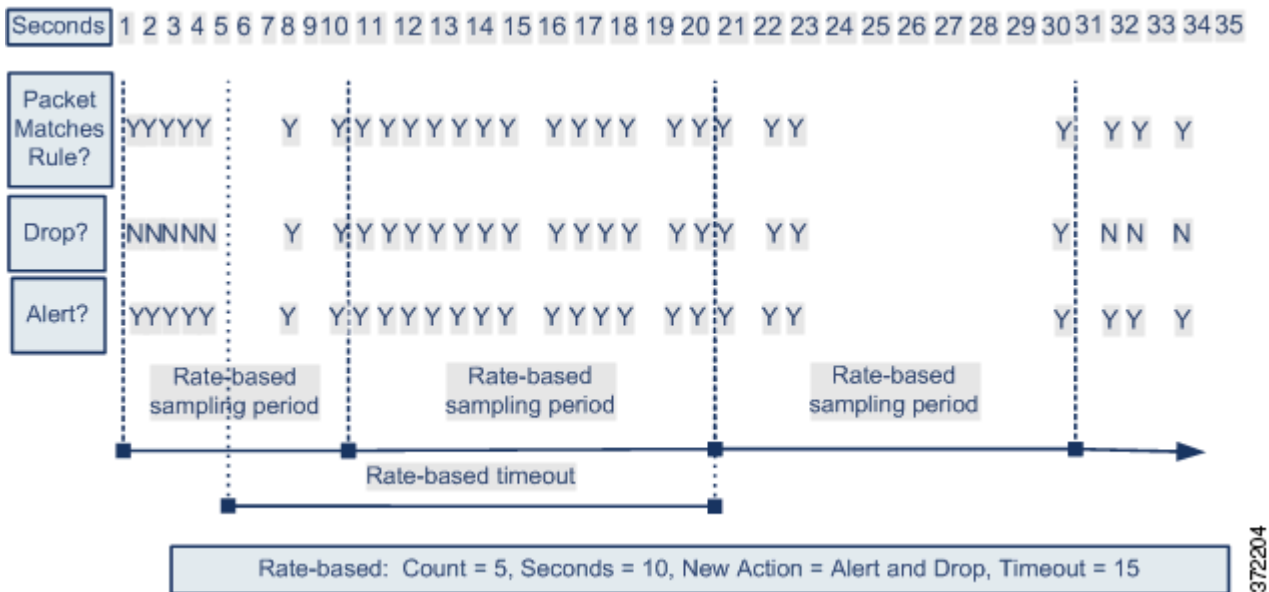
Seconds 1 2 3 4 5 6 7 8 9 10 11 12 13 14 15 16 17 18 19 20 21 22 23 24 25 26 27 28 29 30 31 32 33 34 35

Packet Matches Rule? Y Y Y Y Y Y Y Y Y Y Y Y Y Y Y Y Y Y Y Y Y Y Y Y Y Y

Drop? N N N N N Y Y Y Y Y Y Y Y Y Y Y Y Y Y Y Y Y Y Y N N N

Alert? Y Y Y Y Y Y Y Y Y Y Y Y Y Y Y Y Y Y Y Y Y Y Y Y Y Y

Rate-based sampling period

Rate-based sampling period

Rate-based sampling period

Rate-based timeout

Rate-based: Count = 5, Seconds = 10, New Action = Alert and Drop, Timeout = 15

372204